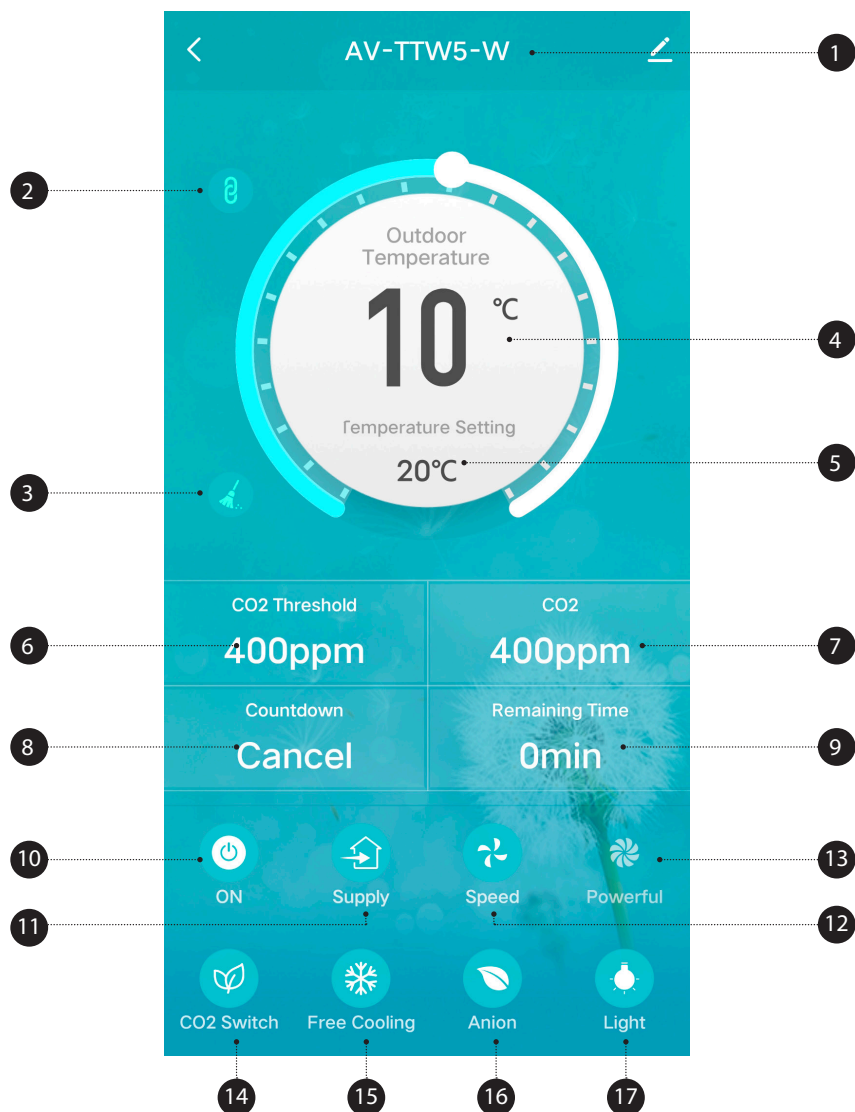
AV-TTW5-W

1

2

Outdoor Temperature

10 ℃

4

Temperature Setting

20℃

5

3

CO2 Threshold
400ppm

CO2
400ppm

6

7

Countdown
Cancel

Remaining Time
0min

8

9

10

ON

Supply

Speed

Powerful

13

11

12

CO2 Switch

Free Cooling

Anion

Light

14

15

16

17